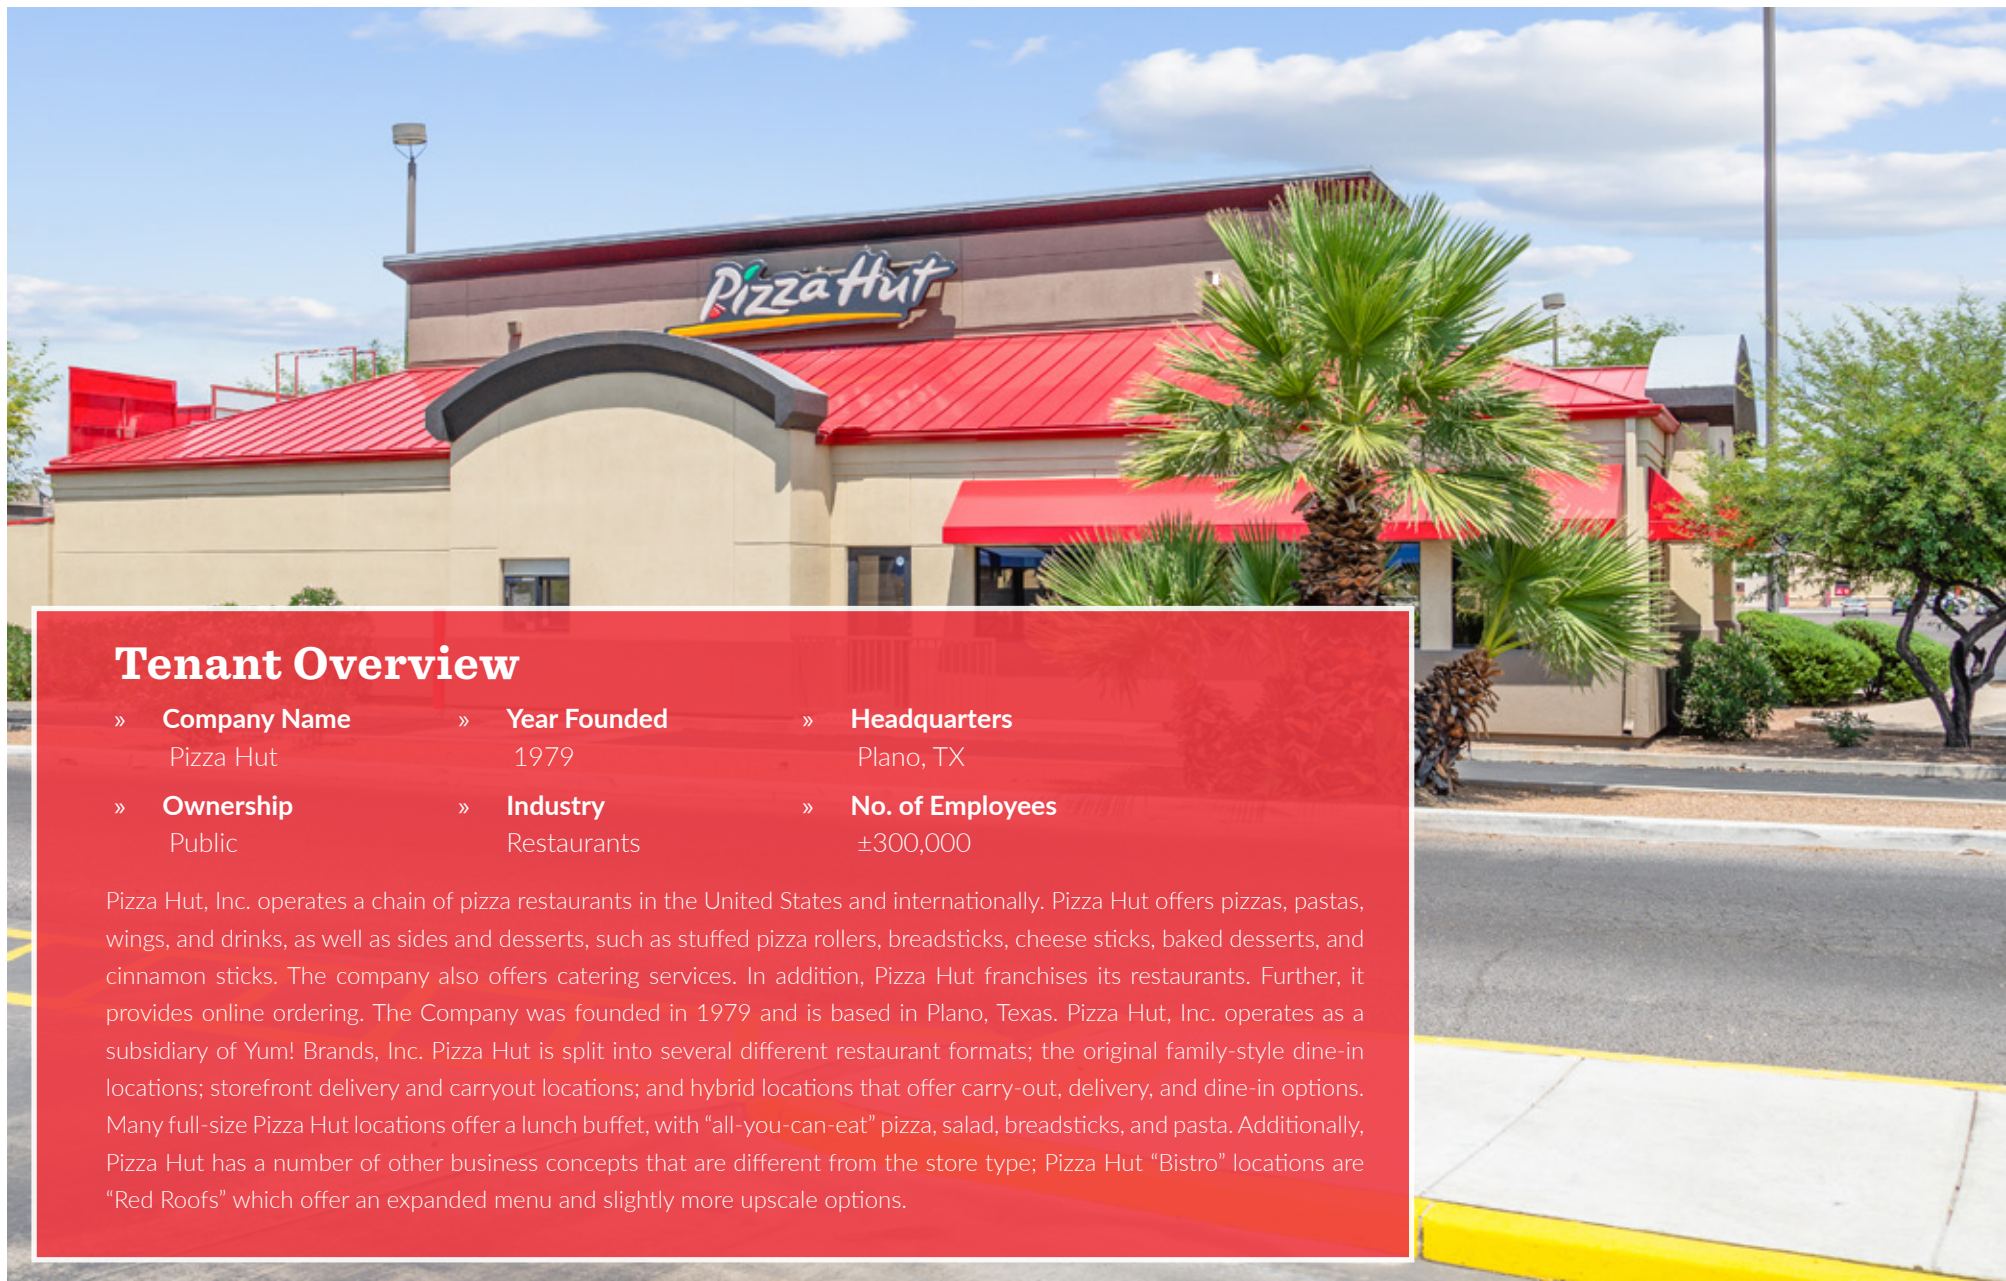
Pizza Hut

Tenant Overview

» Company Name
Pizza Hut

» Year Founded
1979

» Headquarters
Plano, TX

» Ownership
Public

» Industry
Restaurants

» No. of Employees
±300,000

Pizza Hut, Inc. operates a chain of pizza restaurants in the United States and internationally. Pizza Hut offers pizzas, pastas, wings, and drinks, as well as sides and desserts, such as stuffed pizza rollers, breadsticks, cheese sticks, baked desserts, and cinnamon sticks. The company also offers catering services. In addition, Pizza Hut franchises its restaurants. Further, it provides online ordering. The Company was founded in 1979 and is based in Plano, Texas. Pizza Hut, Inc. operates as a subsidiary of Yum! Brands, Inc. Pizza Hut is split into several different restaurant formats; the original family-style dine-in locations; storefront delivery and carryout locations; and hybrid locations that offer carry-out, delivery, and dine-in options. Many full-size Pizza Hut locations offer a lunch buffet, with "all-you-can-eat" pizza, salad, breadsticks, and pasta. Additionally, Pizza Hut has a number of other business concepts that are different from the store type; Pizza Hut "Bistro" locations are "Red Roofs" which offer an expanded menu and slightly more upscale options.